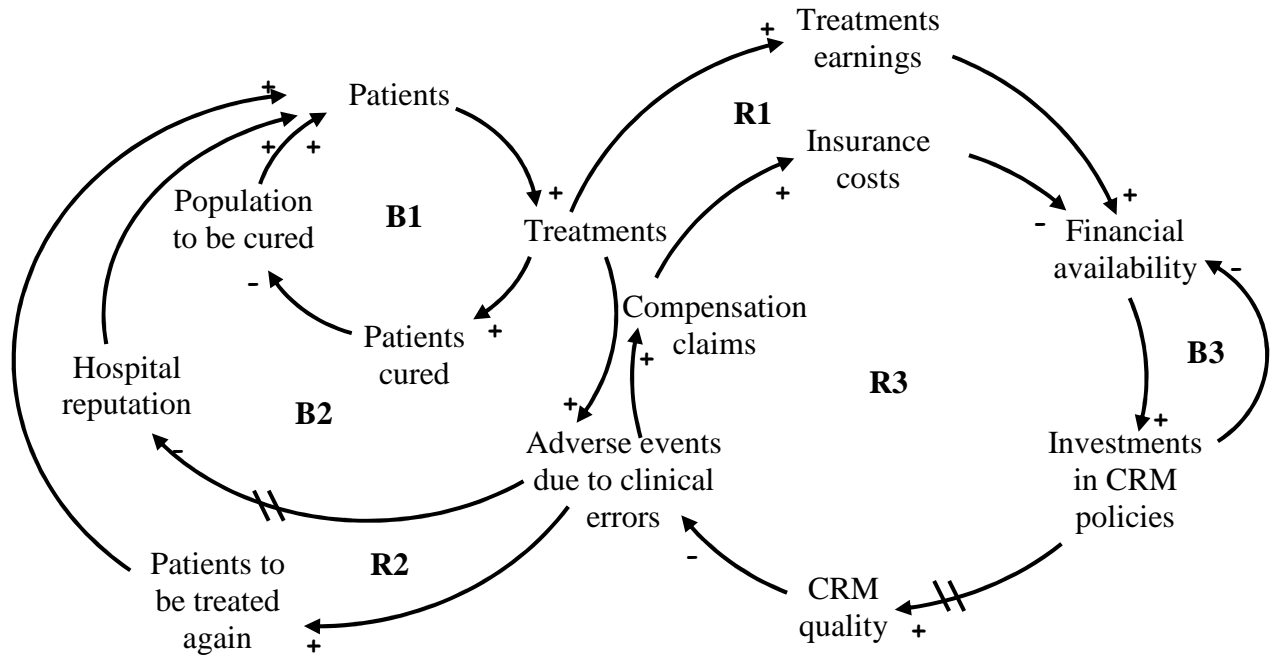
Treatments earnings

+

R1

Patients

+

+ +

Insurance costs

+

+

Population to be cured

B1

Treatments

+

- Financial availability

-

-

Compensation claims

Patients cured

+

+

Hospital reputation

R3

B3

B2

+

Adverse events due to clinical errors

+

Investments in CRM policies

-

Patients to be treated again

R2

-

CRM quality

+

+